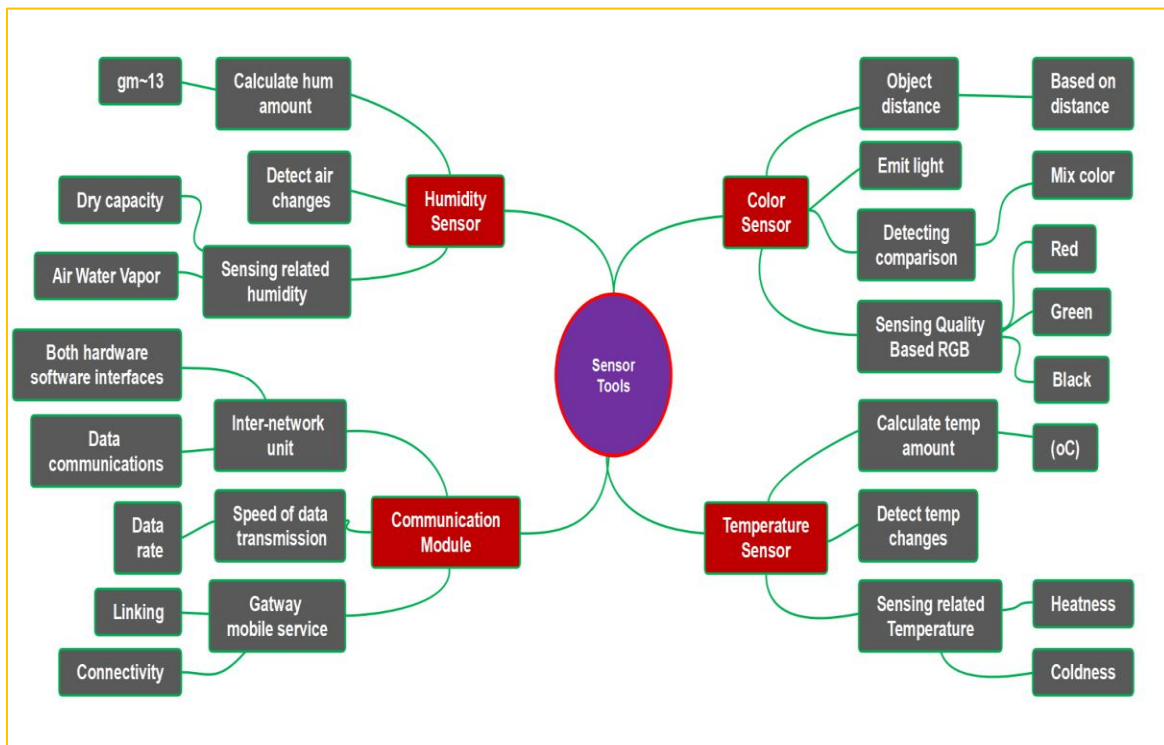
gm~13

Calculate hum amount

Detect air changes

Humidity Sensor

Dry capacity

Air Water Vapor

Sensing related humidity

Object distance

Based on distance

Emit light

Color Sensor

Mix color

Detecting comparison

Red

Sensing Quality Based RGB

Green

Black

Sensor Tools

Both hardware software interfaces

Inter-network unit

Data communications

Data rate

Speed of data transmission

Communication Module

Linking

Gatway mobile service

Connectivity

Calculate temp amount

(oC)

Temperature Sensor

Detect temp changes

Sensing related Temperature

Heatness

Coldness